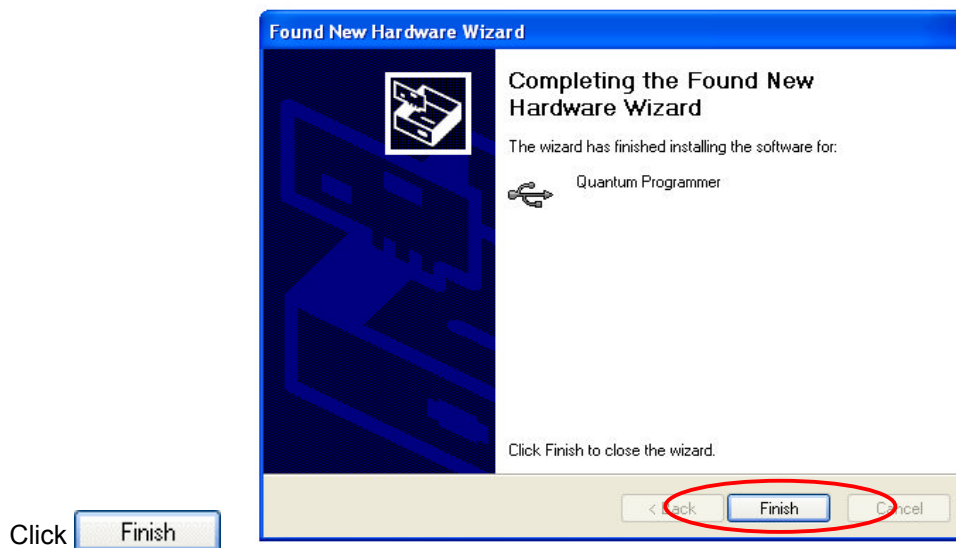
Found New Hardware Wizard

Completing the Found New Hardware Wizard

The wizard has finished installing the software for:

Quantum Programmer

Click Finish to close the wizard.

< Back

Finish

Cancel

Click Finish